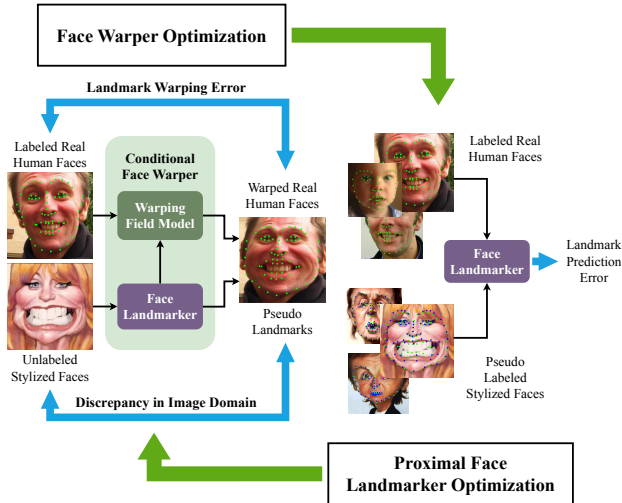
Face Warper Optimization

Landmark Warping Error

Labeled Real Human Faces

Conditional Face Warper

Warping Field Model

Face Landmarker

Warped Real Human Faces

Pseudo Landmarks

Unlabeled Stylized Faces

Discrepancy in Image Domain

Labeled Real Human Faces

Face Landmarker

Landmark Prediction Error

Pseudo Labeled Stylized Faces

Proximal Face Landmarker Optimization